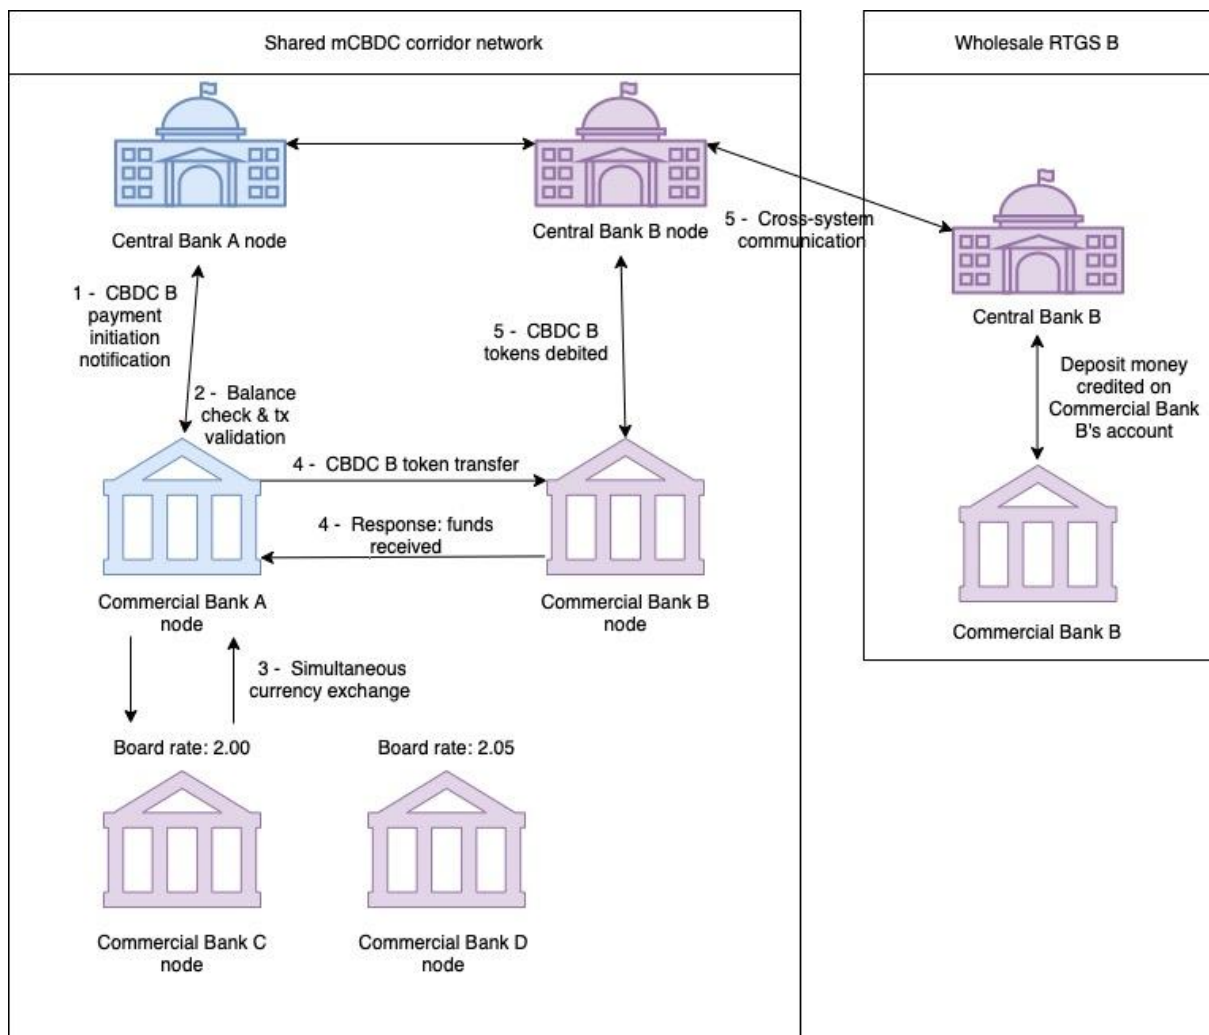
Shared mCBDC corridor network

Wholesale RTGS B

Central Bank A node

Central Bank B node

5 - Cross-system communication

Central Bank B

1 - CBDC B payment initiation notification

2 - Balance check & tx validation

5 - CBDC B tokens debited

Deposit money credited on Commercial Bank B's account

4 - CBDC B token transfer

4 - Response: funds received

Commercial Bank A node

Commercial Bank B node

Commercial Bank B

3 - Simultaneous currency exchange

Board rate: 2.00

Board rate: 2.05

Commercial Bank C node

Commercial Bank D node